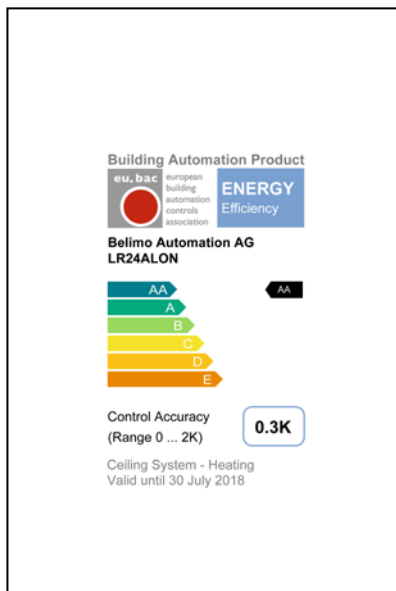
Building Automation Product

eu.bac european building automation controls association

ENERGY Efficiency

Belimo Automation AG
LR24ALON

AA
A
B
C
D
E

AA

Control Accuracy
(Range 0 ... 2K)

0.3K

Ceiling System - Heating
Valid until 30 July 2018